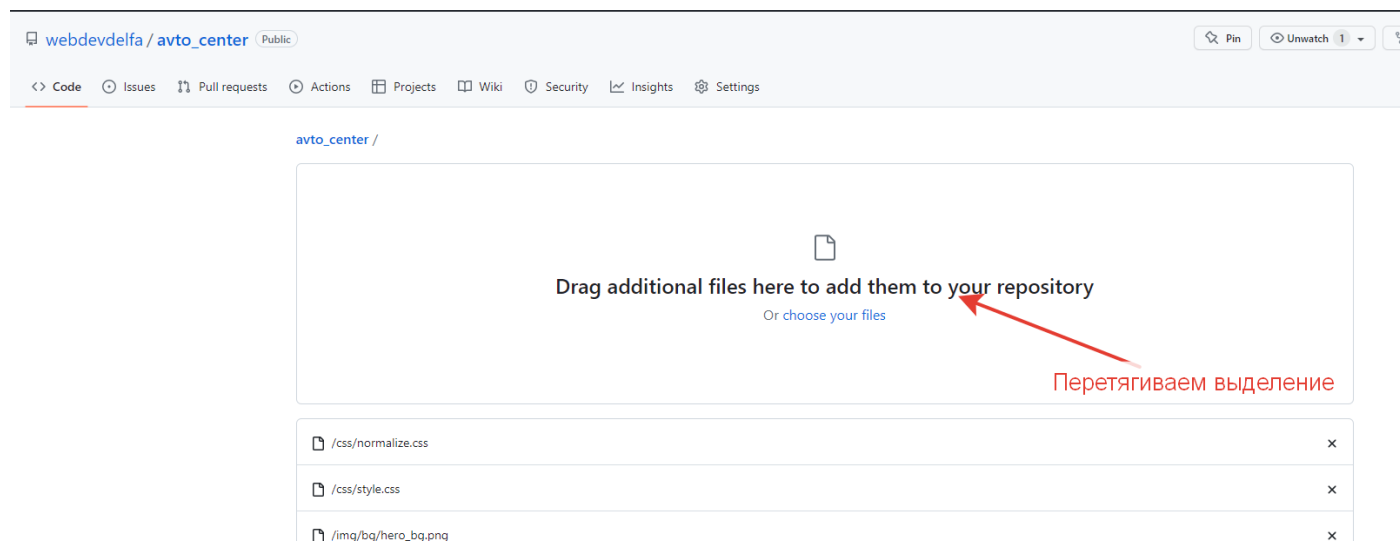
webdevdelfa / avto_center Public

Pin Unwatch 1

Code Issues Pull requests Actions Projects Wiki Security Insights Settings

avto_center /

Drag additional files here to add them to your repository

Or choose your files

Перетягиваем выделение

/css/normalize.css ×

/css/style.css ×

/img/bg/hero_bg.png ×